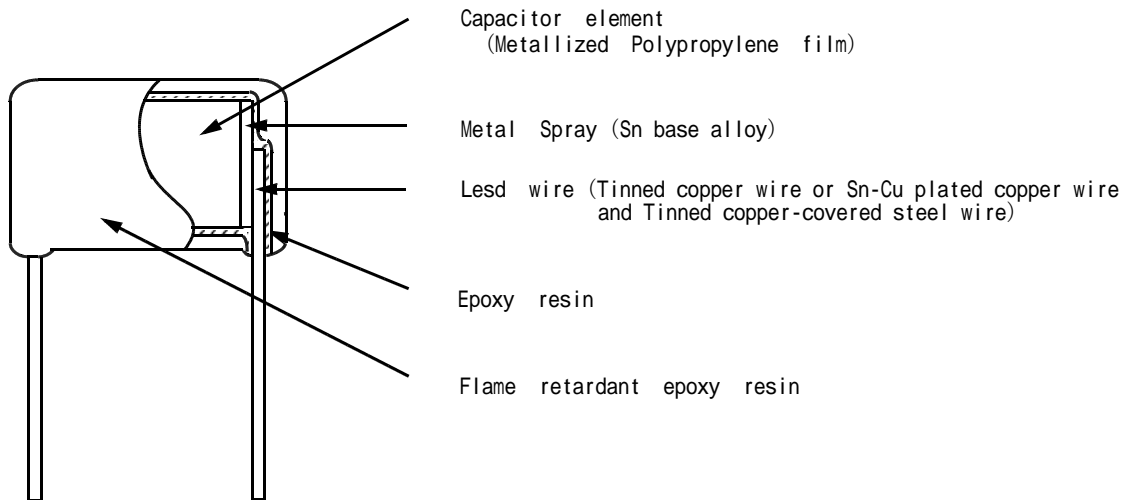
Capacitor element
(Metallized Polypropylene film)

Metal Spray (Sn base alloy)

Lesd wire (Tinned copper wire or Sn-Cu plated copper wire and Tinned copper-covered steel wire)

Epoxy resin

Flame retardant epoxy resin